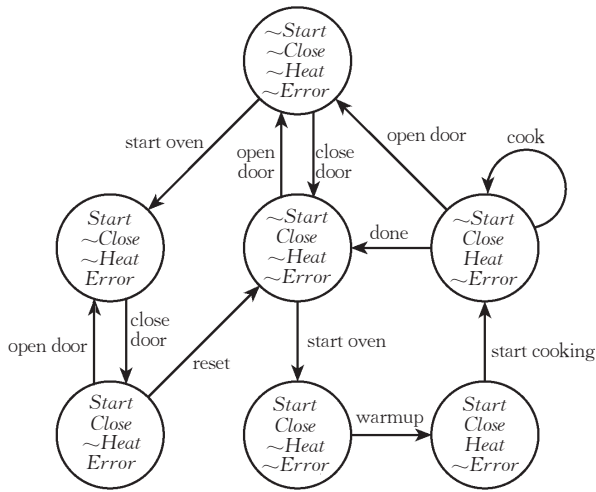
$\sim$Start
$\sim$Close
$\sim$Heat
$\sim$Error

start oven

open door

close door

open door

cook

Start
$\sim$Close
$\sim$Heat
Error

$\sim$Start
Close
$\sim$Heat
$\sim$Error

done

$\sim$Start
Close
Heat
$\sim$Error

open door

close door

reset

start oven

start cooking

Start
Close
$\sim$Heat
Error

Start
Close
$\sim$Heat
$\sim$Error

warmup

Start
Close
Heat
$\sim$Error